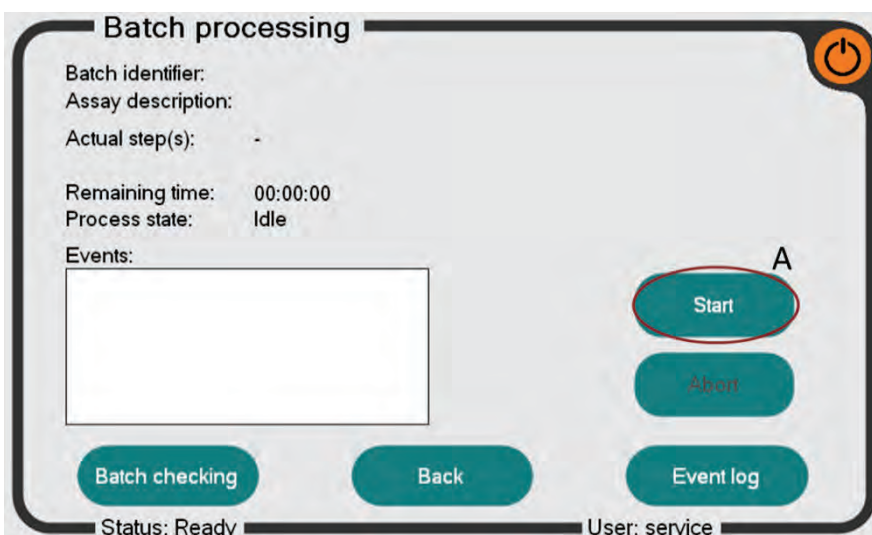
Batch processing

Batch identifier:
Assay description:

Actual step(s): -

Remaining time: 00:00:00
Process state: Idle

Events:

A

Start

Abort

Batch checking

Back

Event log

Status: Ready

User: service